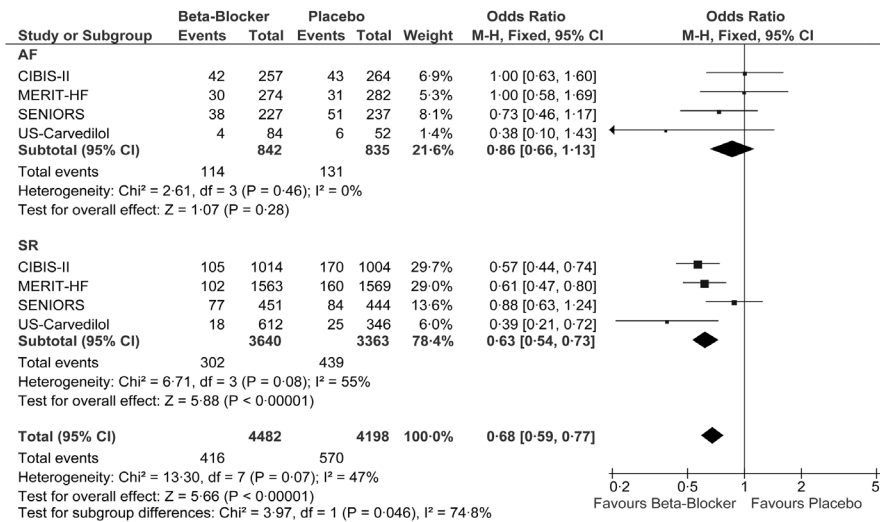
| Study or Subgroup | Beta-Blocker Events | Beta-Blocker Total | Placebo Events | Placebo Total | Weight | Odds Ratio M-H, Fixed, 95% CI |
|---|---|---|---|---|---|---|
| **AF** | | | | | | |
| CIBIS-II | 42 | 257 | 43 | 264 | 6·9% | 1·00 [0·63, 1·60] |
| MERIT-HF | 30 | 274 | 31 | 282 | 5·3% | 1·00 [0·58, 1·69] |
| SENIORS | 38 | 227 | 51 | 237 | 8·1% | 0·73 [0·46, 1·17] |
| US-Carvedilol | 4 | 84 | 6 | 52 | 1·4% | 0·38 [0·10, 1·43] |
| **Subtotal (95% CI)** | | **842** | | **835** | **21·6%** | **0·86 [0·66, 1·13]** |
| Total events | 114 | | 131 | | | |

Heterogeneity: Chi² = 2·61, df = 3 (P = 0·46); I² = 0%
Test for overall effect: Z = 1·07 (P = 0·28)

| Study or Subgroup | Beta-Blocker Events | Beta-Blocker Total | Placebo Events | Placebo Total | Weight | Odds Ratio M-H, Fixed, 95% CI |
|---|---|---|---|---|---|---|
| **SR** | | | | | | |
| CIBIS-II | 105 | 1014 | 170 | 1004 | 29·7% | 0·57 [0·44, 0·74] |
| MERIT-HF | 102 | 1563 | 160 | 1569 | 29·0% | 0·61 [0·47, 0·80] |
| SENIORS | 77 | 451 | 84 | 444 | 13·6% | 0·88 [0·63, 1·24] |
| US-Carvedilol | 18 | 612 | 25 | 346 | 6·0% | 0·39 [0·21, 0·72] |
| **Subtotal (95% CI)** | | **3640** | | **3363** | **78·4%** | **0·63 [0·54, 0·73]** |
| Total events | 302 | | 439 | | | |

Heterogeneity: Chi² = 6·71, df = 3 (P = 0·08); I² = 55%
Test for overall effect: Z = 5·88 (P < 0·00001)

| | | | | | | |
|---|---|---|---|---|---|---|
| **Total (95% CI)** | | **4482** | | **4198** | **100·0%** | **0·68 [0·59, 0·77]** |
| Total events | 416 | | 570 | | | |

Heterogeneity: Chi² = 13·30, df = 7 (P = 0·07); I² = 47%
Test for overall effect: Z = 5·66 (P < 0·00001)
Test for subgroup differences: Chi² = 3·97, df = 1 (P = 0·046), I² = 74·8%

Odds Ratio
M-H, Fixed, 95% CI

0·2 0·5 1 2 5
Favours Beta-Blocker Favours Placebo